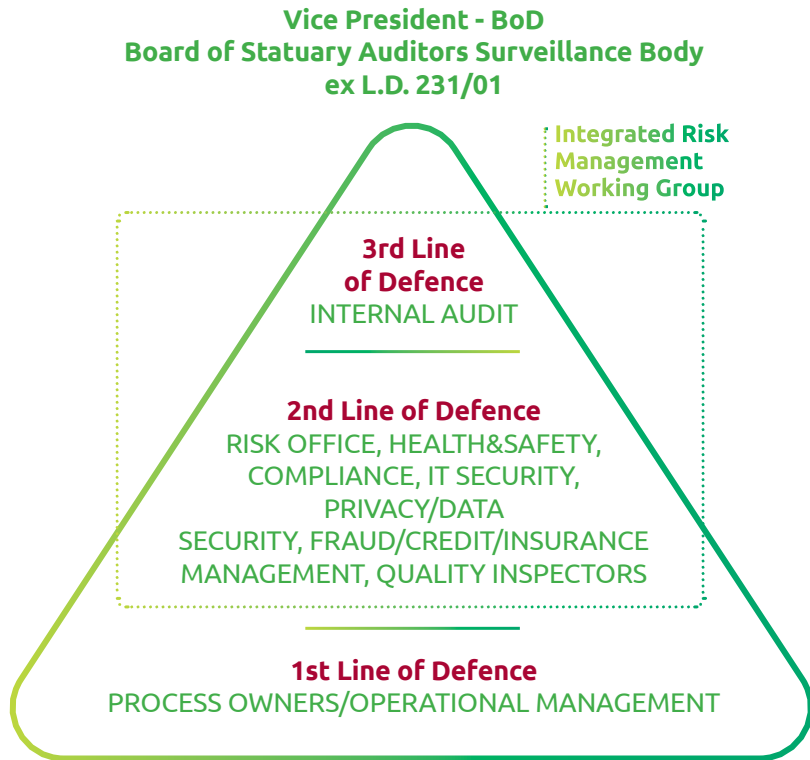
Vice President - BoD
Board of Statuary Auditors Surveillance Body
ex L.D. 231/01

Integrated Risk Management Working Group

3rd Line of Defence
INTERNAL AUDIT

2nd Line of Defence
RISK OFFICE, HEALTH&SAFETY, COMPLIANCE, IT SECURITY, PRIVACY/DATA SECURITY, FRAUD/CREDIT/INSURANCE MANAGEMENT, QUALITY INSPECTORS

1st Line of Defence
PROCESS OWNERS/OPERATIONAL MANAGEMENT